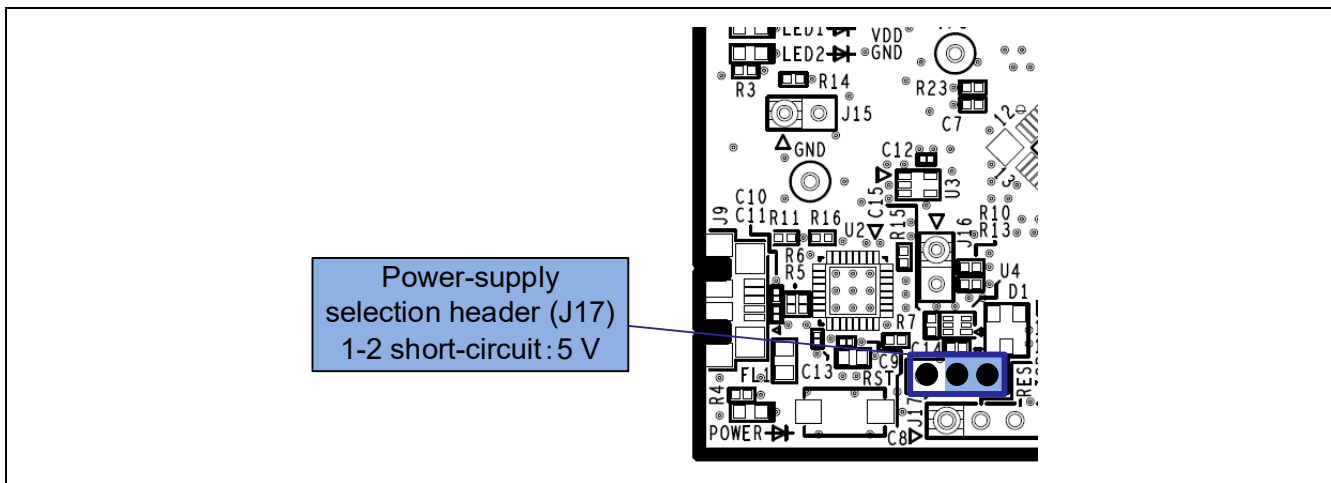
Power-supply selection header (J17) 1-2 short-circuit : 5 V

LED1
VDD
LED2
GND
R3
R14
R23
J15
C7
GND
C12
U3
C10
C15
C11
R11
R16
R15
J9
R10
U2
R13
R6
J6
R5
U4
D1
R7
C9
C14
C13
RST
FL
R4
J17
RES
C8
POWER